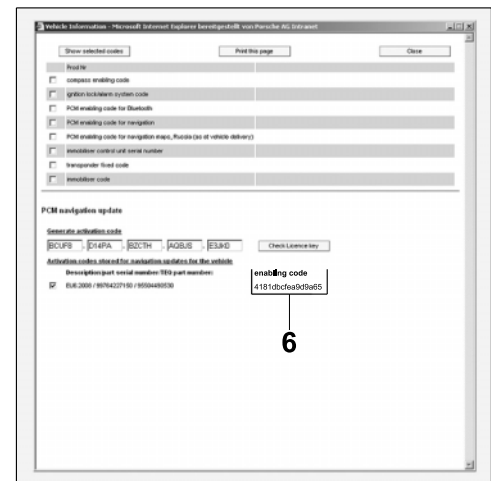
Vehicle Information - Microsoft Internet Explorer bereitgestellt von Porsche AG Intranet

Show selected codes

Print this page

Close

Front file

compass enabling code

ignition lock/alarm system code

PCM enabling code for Bluetooth

PCM enabling code for navigation

PCM enabling code for navigation maps, Russia (as at vehicle delivery)

immobilizer control unit serial number

transponder fixed code

immobilizer code

PCM navigation update

Generate activation code

BCUFS . D14PA . BZCTH . AQBJS . E3JKD

Check Licence key

Activation codes stored for navigation updates for the vehicle

Description/part serial number/TEQ part number:

EU6 2008 / 99764227150 / 95504450530

enabling code

4181dbcfea9d9a65

6